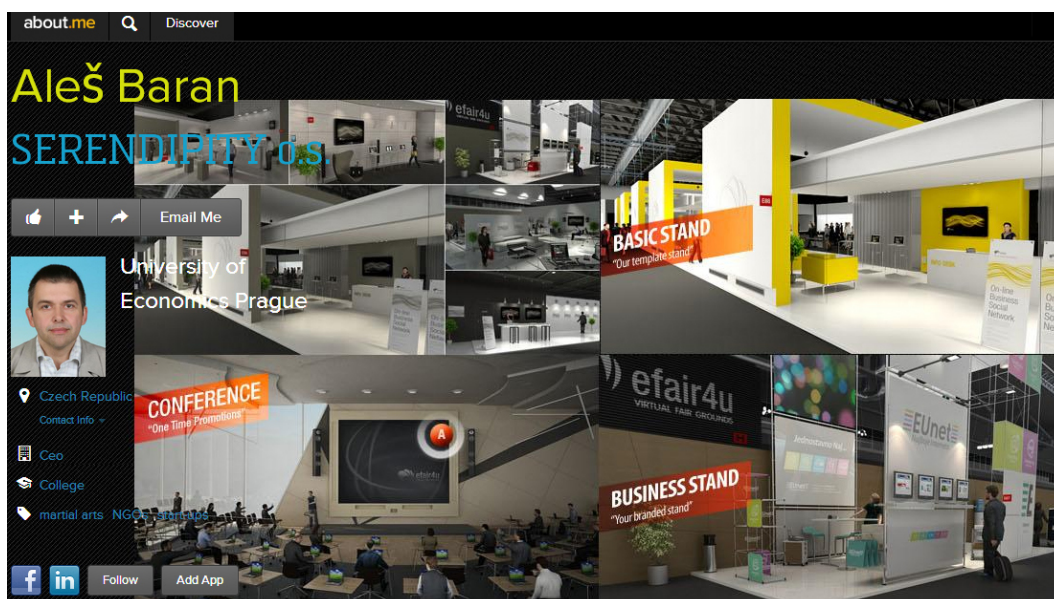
about.me Discover

Aleš Baran

SERENDIPITY o.s.

Email Me

University of Economics Prague

Czech Republic

Contact Info

Ceo

College

martial arts NGOs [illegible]

Follow Add App

efair4u

BASIC STAND
"Our template stand"

On-line Business Social Network

CONFERENCE
"One Time Promotions"

efair4u
VIRTUAL FAIR GROUNDS

EUnet

BUSINESS STAND
"Your branded stand"